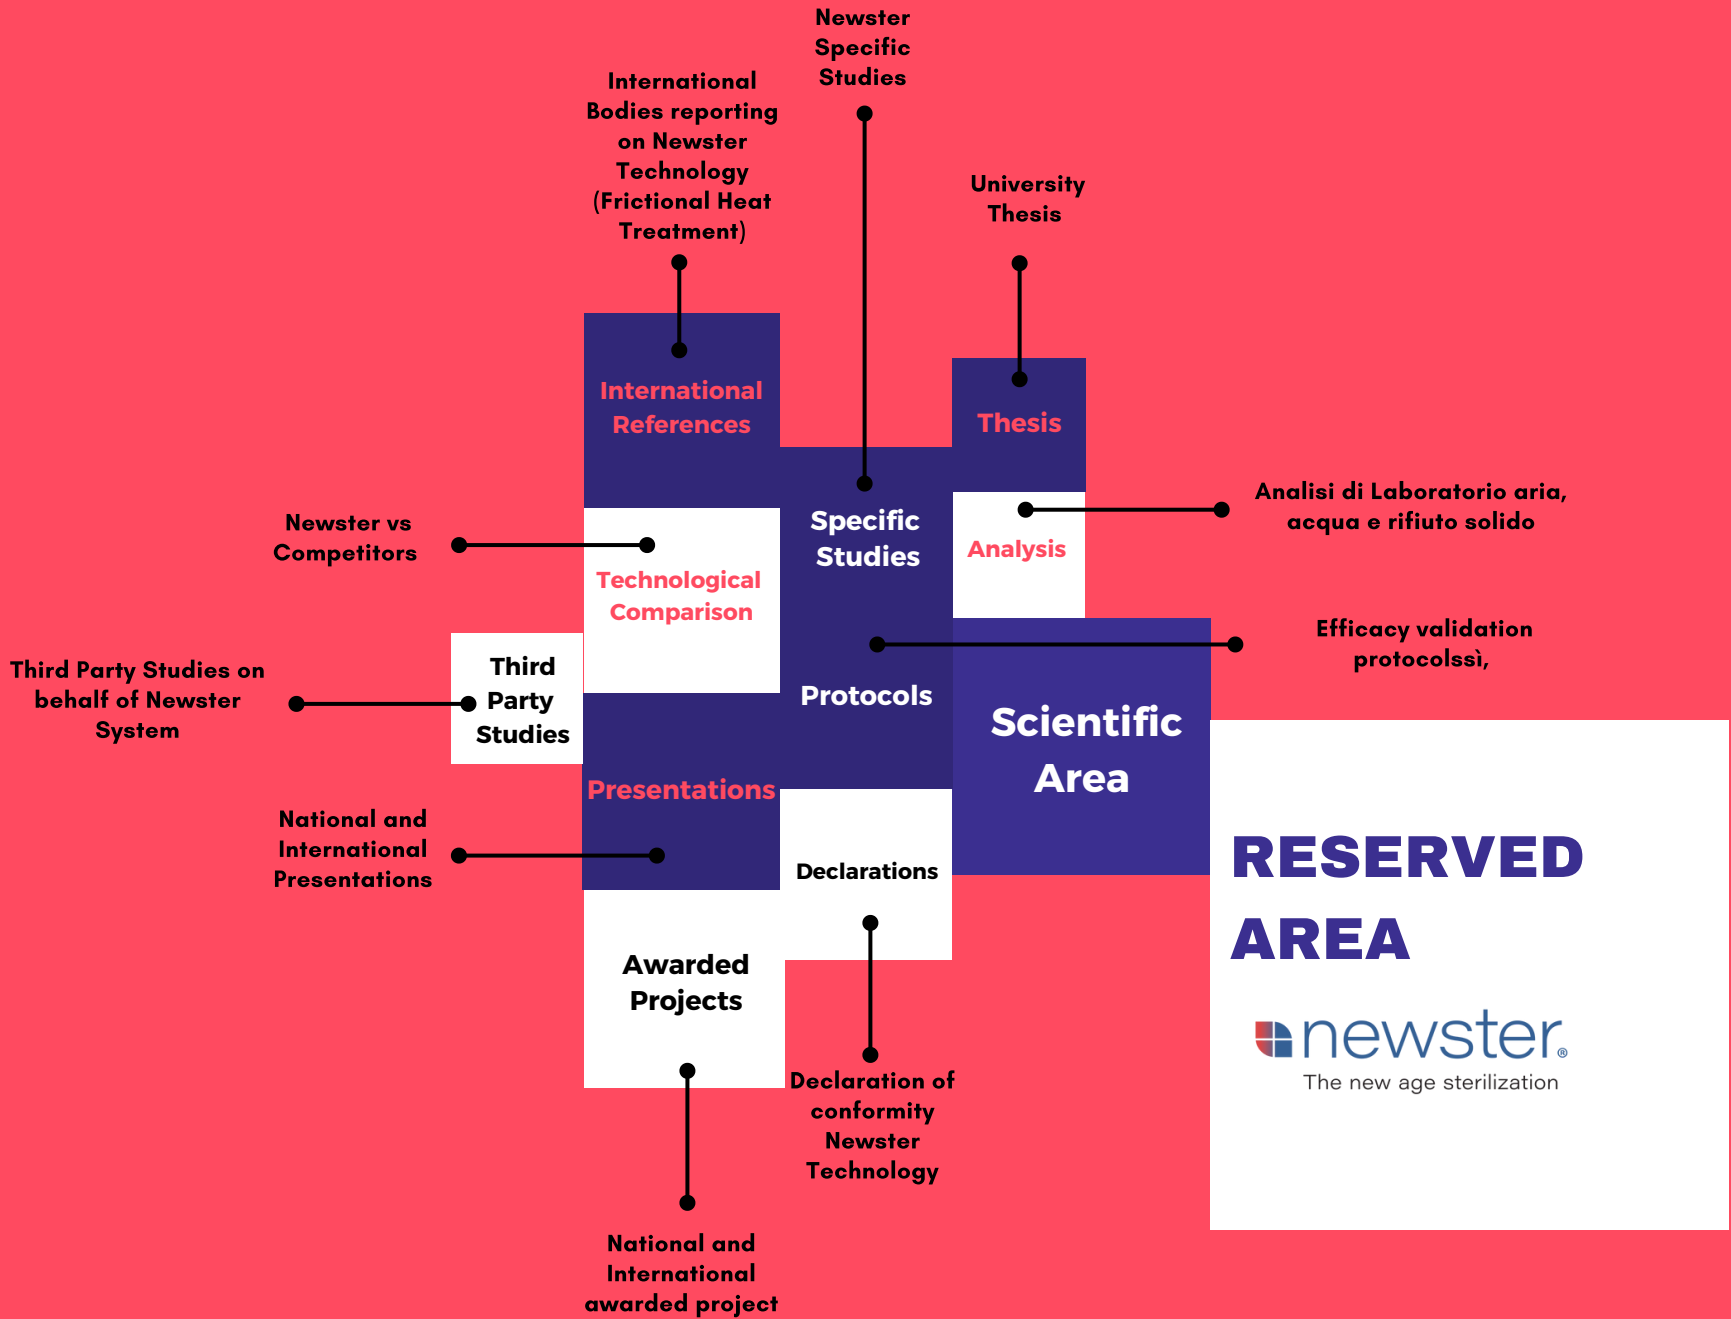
Newster Specific Studies

International Bodies reporting on Newster Technology (Frictional Heat Treatment)

University Thesis

International References

Thesis

Specific Studies

Newster vs Competitors

Analisi di Laboratorio aria, acqua e rifiuto solido

Analysis

Technological Comparison

Efficacy validation protocolssì,

Third Party Studies on behalf of Newster System

Third Party Studies

Protocols

Scientific Area

Presentations

National and International Presentations

Declarations

RESERVED AREA

Awarded Projects

newster®
The new age sterilization

Declaration of conformity Newster Technology

National and International awarded project